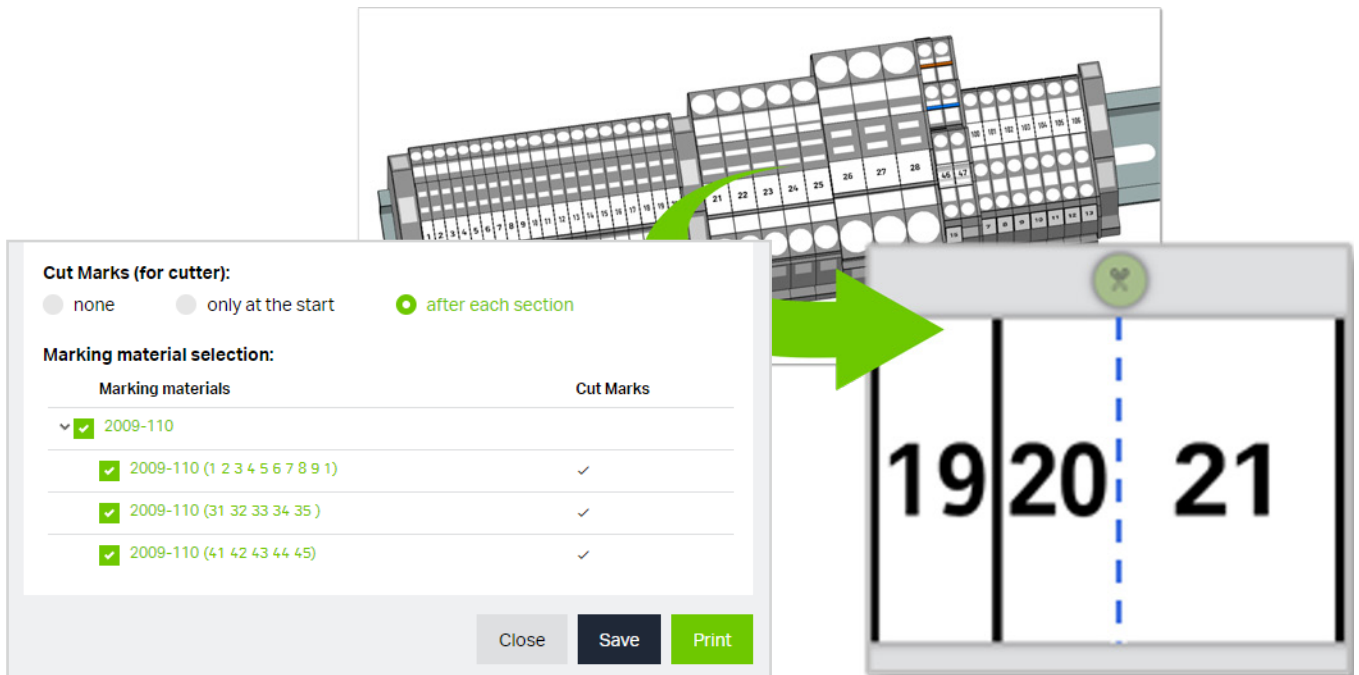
21 22 23 24 25 26 27 28
100 101 102 103 104 105 106
46 47
1 2 3 4 5 6 7 8 9 10 11 12 13 14 15 16 17 18 19
7 8 9 10 11 12 13

Cut Marks (for cutter):
none only at the start after each section

Marking material selection:

| Marking materials | Cut Marks |
|---|---|
| 2009-110 | |
| 2009-110 (1 2 3 4 5 6 7 8 9 1) | ✓ |
| 2009-110 (31 32 33 34 35 ) | ✓ |
| 2009-110 (41 42 43 44 45) | ✓ |

Close Save Print

19 20 21